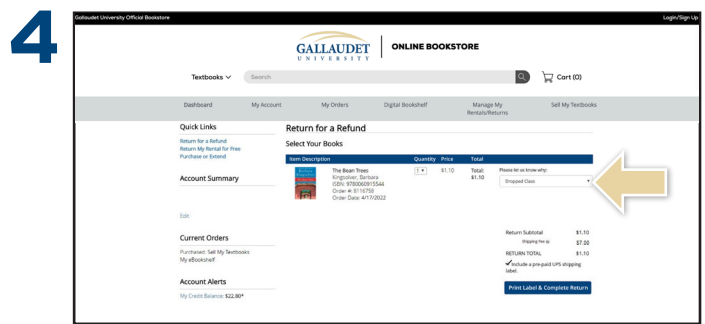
4

Gallaudet University Official Bookstore

Login/Sign Up

GALLAUDET UNIVERSITY | ONLINE BOOKSTORE

Textbooks

Search

Cart (0)

Dashboard | My Account | My Orders | Digital Bookshelf | Manage My Rentals/Returns | Sell My Textbooks

Quick Links

Return for a Refund
Return My Rental for Free
Purchase or Extend

Account Summary

Edit

Current Orders

Purchased: Sell My Textbooks
My eBookshelf

Account Alerts

My Credit Balance: $22.80*

Return for a Refund

Select Your Books

| Item Description | Quantity | Price | Total |
|---|---|---|---|
| The Bean Trees Kingsolver, Barbara ISBN: 9780060915544 Order #: 8116750 Order Date: 4/17/2022 | 1 | $1.10 | Total: $1.10 |

Please let us know why:
Dropped Class

Return Subtotal $1.10
Shipping Fee $7.00
RETURN TOTAL $1.10
✓ Include a pre-paid UPS shipping label.

Print Label & Complete Return